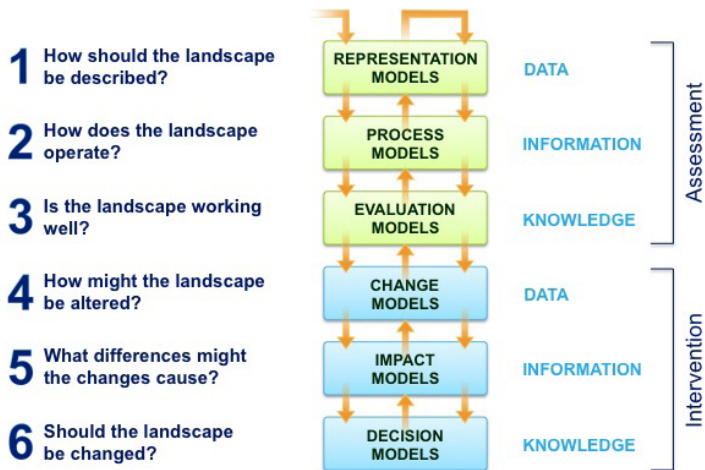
1 How should the landscape be described?

REPRESENTATION MODELS

DATA

2 How does the landscape operate?

PROCESS MODELS

INFORMATION

3 Is the landscape working well?

EVALUATION MODELS

KNOWLEDGE

Assessment

4 How might the landscape be altered?

CHANGE MODELS

DATA

5 What differences might the changes cause?

IMPACT MODELS

INFORMATION

6 Should the landscape be changed?

DECISION MODELS

KNOWLEDGE

Intervention